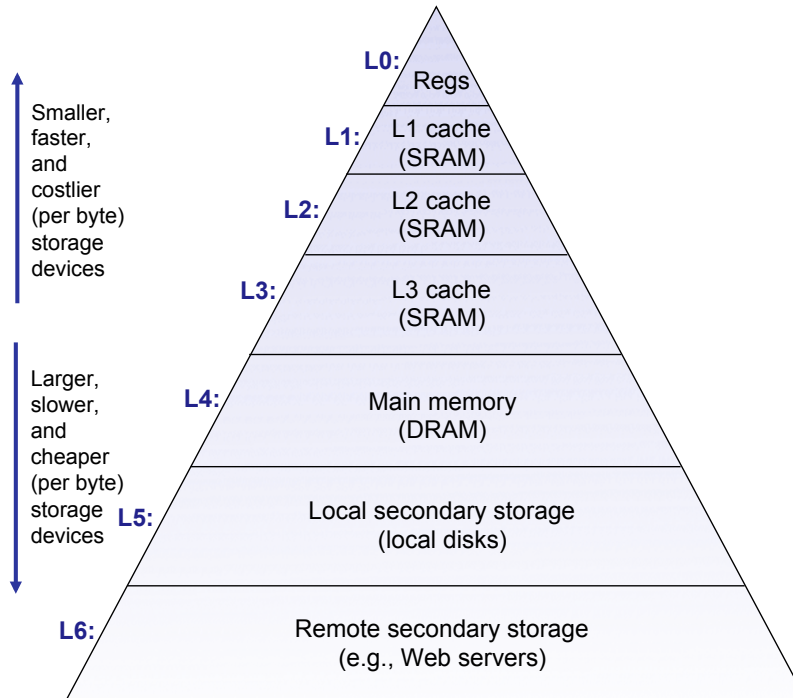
Smaller, faster, and costlier (per byte) storage devices

Larger, slower, and cheaper (per byte) storage devices

L0:
Regs

L1:
L1 cache (SRAM)

L2:
L2 cache (SRAM)

L3:
L3 cache (SRAM)

L4:
Main memory (DRAM)

L5:
Local secondary storage (local disks)

L6:
Remote secondary storage (e.g., Web servers)